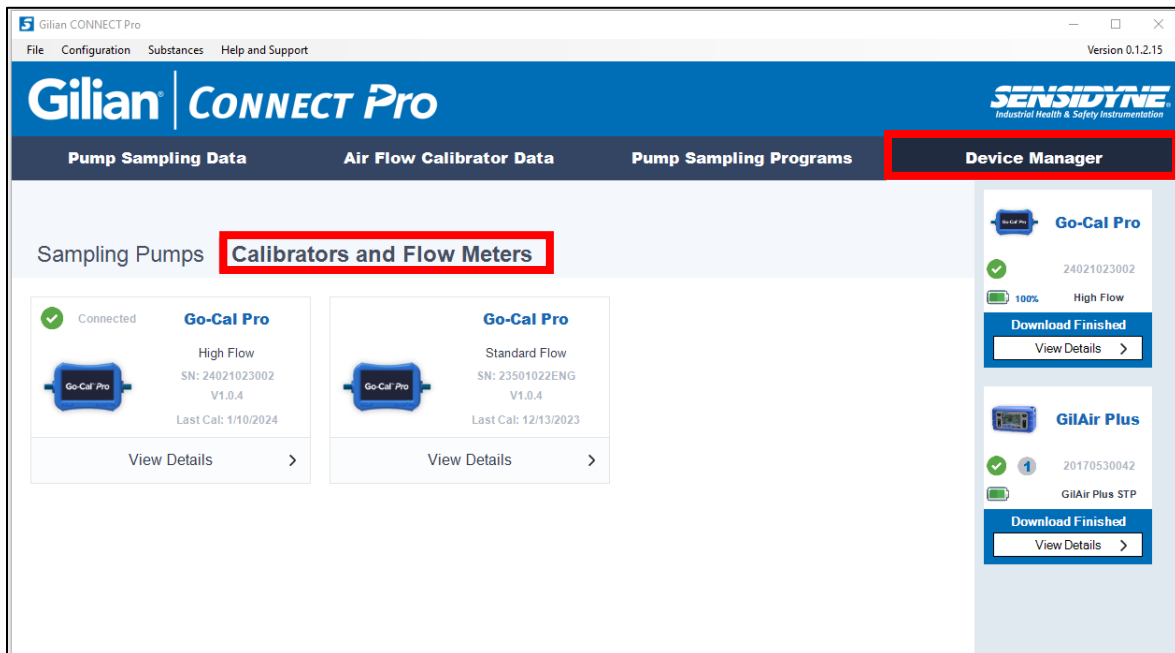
Gilian CONNECT Pro

File Configuration Substances Help and Support

Version 0.1.2.15

Gilian® | CONNECT Pro

SENSIDYNE
Industrial Health & Safety Instrumentation

Pump Sampling Data
Air Flow Calibrator Data
Pump Sampling Programs
Device Manager

Sampling Pumps
Calibrators and Flow Meters

Connected
Go-Cal Pro
High Flow
SN: 24021023002
V1.0.4
Last Cal: 1/10/2024
Go-Cal Pro
View Details

Go-Cal Pro
Standard Flow
SN: 23501022ENG
V1.0.4
Last Cal: 12/13/2023
Go-Cal Pro
View Details

Go-Cal Pro
24021023002
100%
High Flow
Download Finished
View Details

GilAir Plus
1
20170530042
GilAir Plus STP
Download Finished
View Details